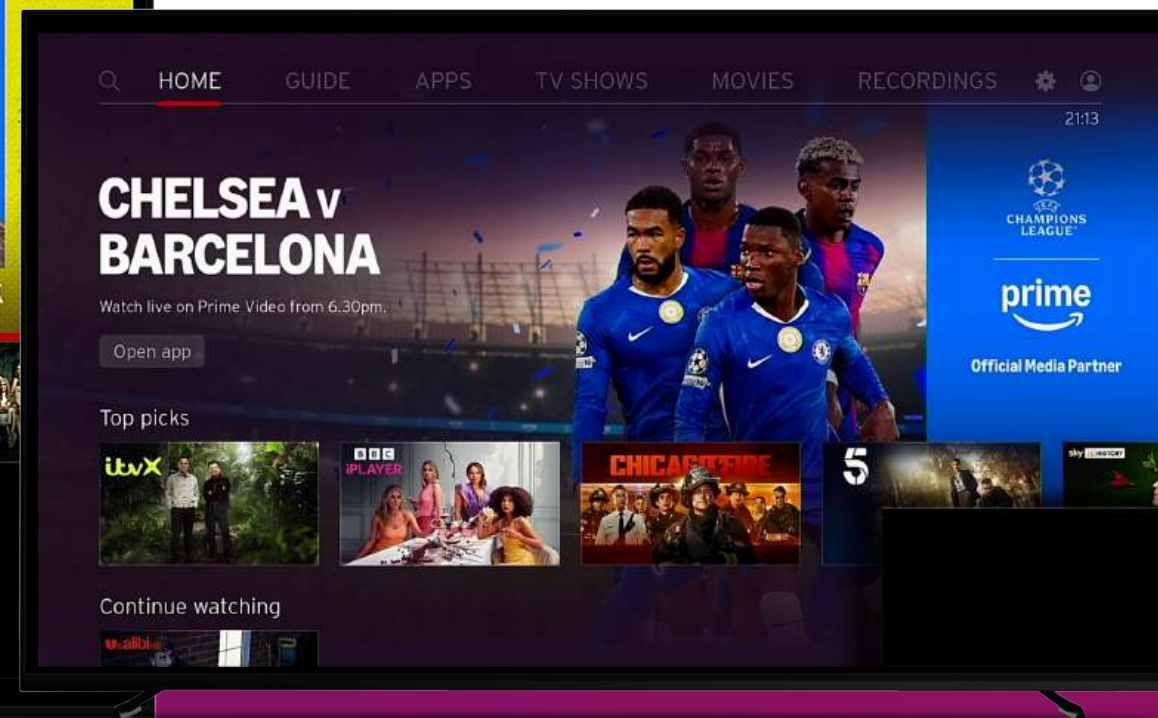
HOME GUIDE APPS TV SHOWS MOVIES RECORDINGS

21:13

CHELSEA v BARCELONA

Watch live on Prime Video from 6.30pm.

Open app

UEFA CHAMPIONS LEAGUE

prime

Official Media Partner

Top picks

itvX

BBC iPLAYER

CHICAGO FIRE

5

sky HISTORY

Continue watching

U alibi